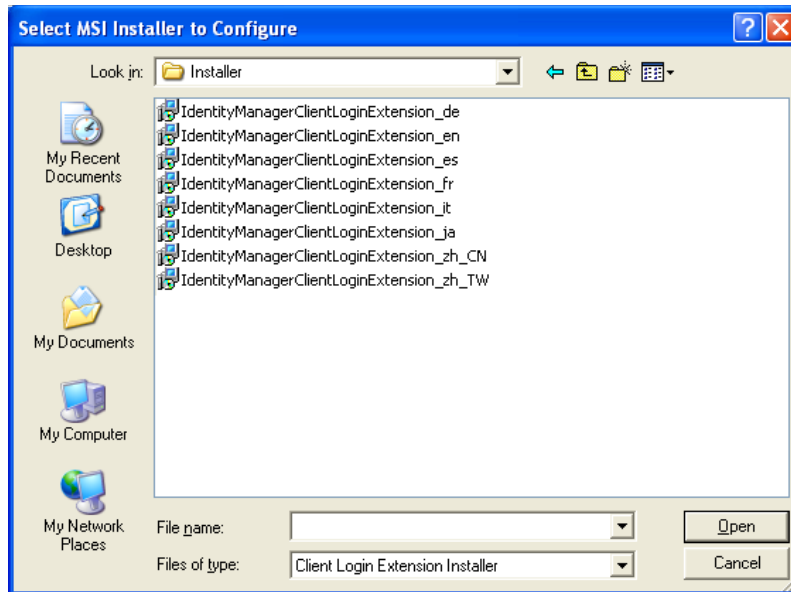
Select MSI Installer to Configure

Look in: Installer

My Recent Documents

Desktop

My Documents

My Computer

My Network Places

IdentityManagerClientLoginExtension_de
IdentityManagerClientLoginExtension_en
IdentityManagerClientLoginExtension_es
IdentityManagerClientLoginExtension_fr
IdentityManagerClientLoginExtension_it
IdentityManagerClientLoginExtension_ja
IdentityManagerClientLoginExtension_zh_CN
IdentityManagerClientLoginExtension_zh_TW

File name:

Files of type: Client Login Extension Installer

Open

Cancel